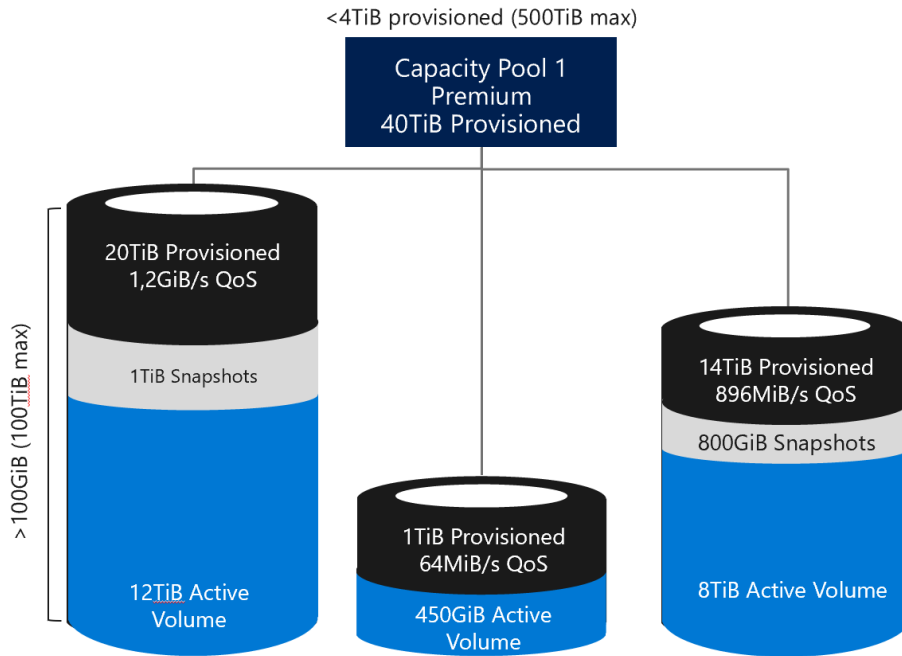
<4TiB provisioned (500TiB max)

Capacity Pool 1
Premium
40TiB Provisioned

>100GiB (100TiB max)

20TiB Provisioned
1,2GiB/s QoS

1TiB Snapshots

12TiB Active Volume

1TiB Provisioned
64MiB/s QoS

450GiB Active Volume

14TiB Provisioned
896MiB/s QoS

800GiB Snapshots

8TiB Active Volume